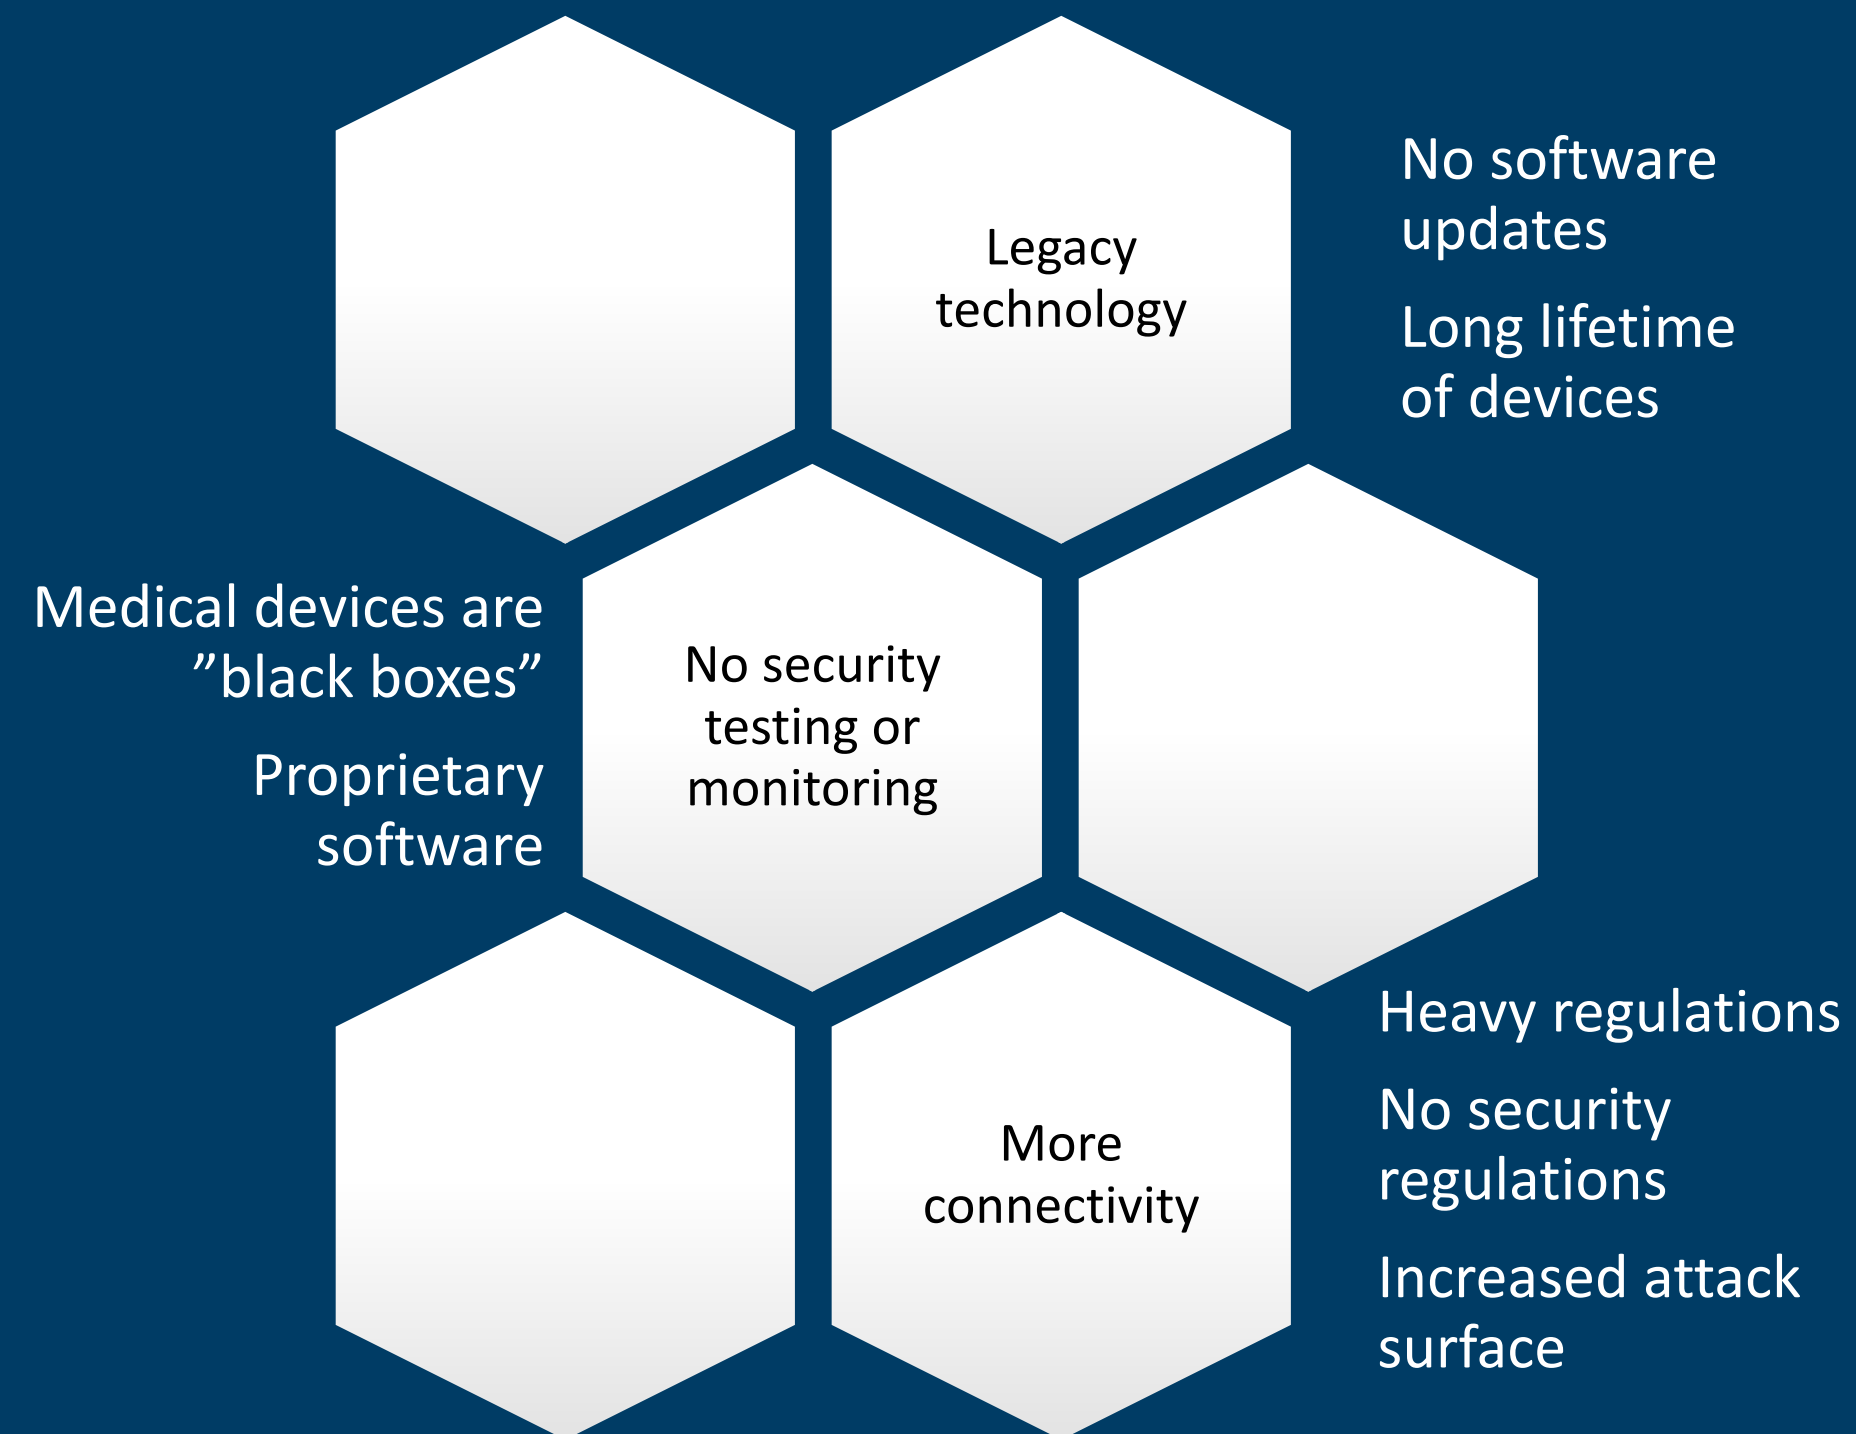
Legacy technology

No software updates

Long lifetime of devices

Medical devices are ”black boxes”

Proprietary software

No security testing or monitoring

More connectivity

Heavy regulations

No security regulations

Increased attack surface